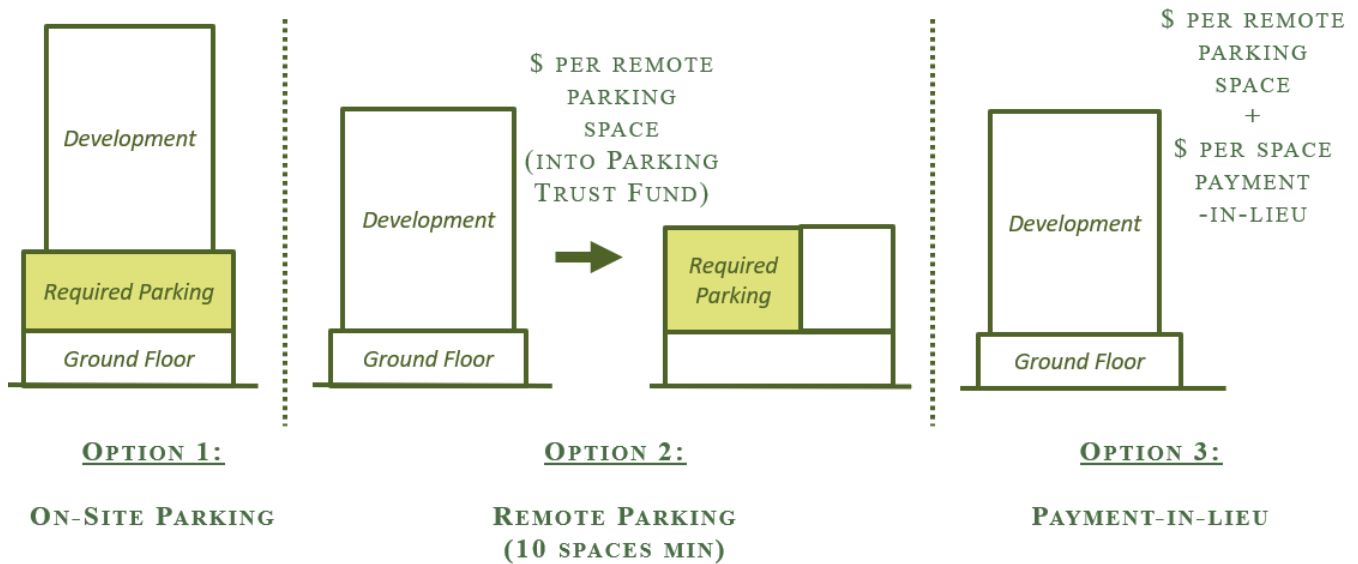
Development

Required Parking

Ground Floor

Option 1:

On-Site Parking

$ per remote parking space (into Parking Trust Fund)

Development

Ground Floor

Required Parking

Option 2:

Remote Parking (10 spaces min)

$ per remote parking space + $ per space payment -in-lieu

Development

Ground Floor

Option 3:

Payment-in-lieu